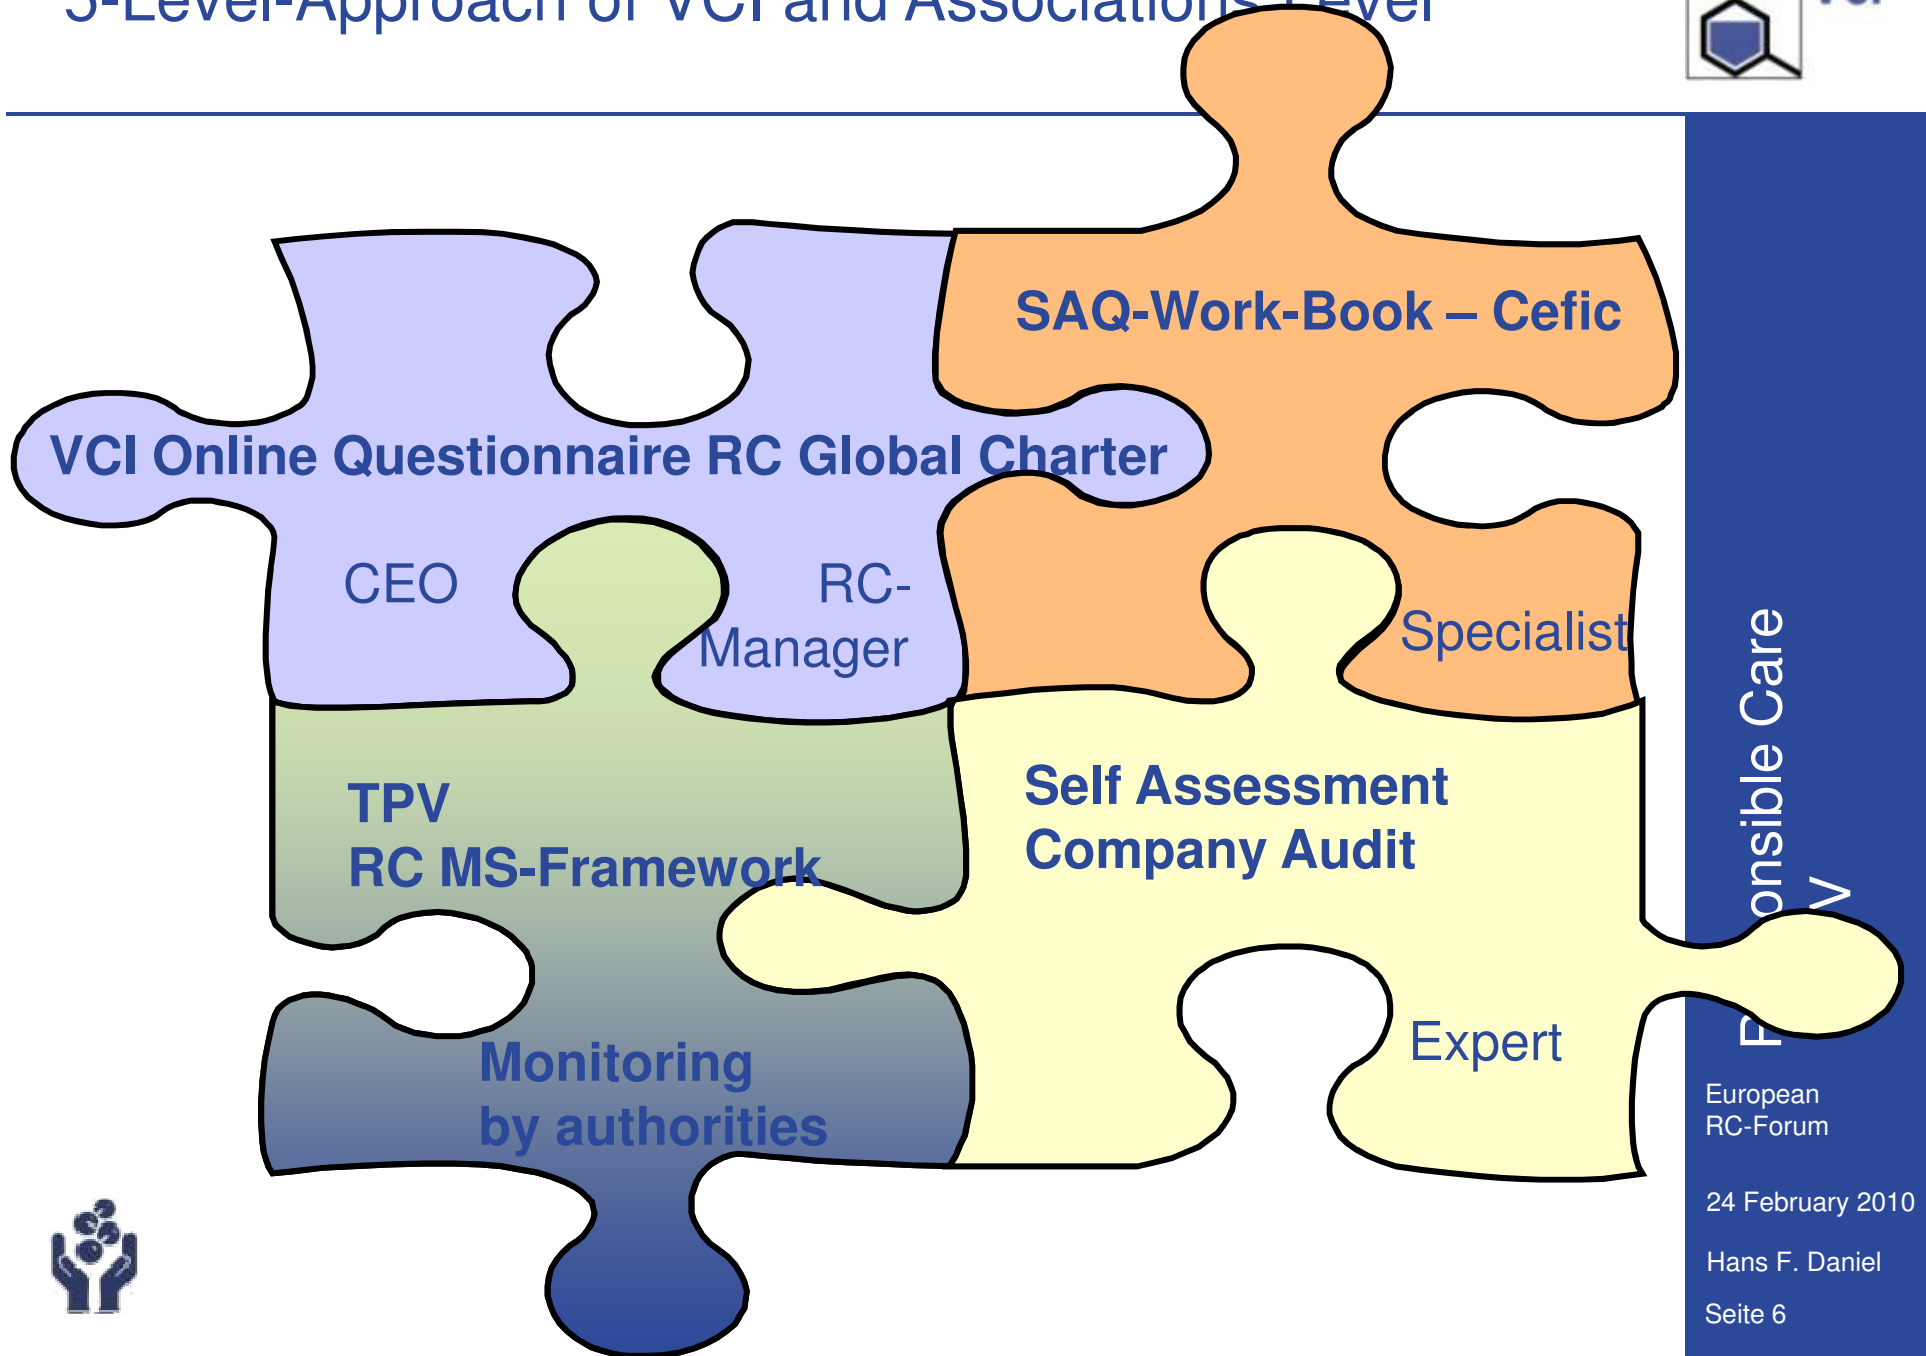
3-Level-Approach of VCI and Associations Level

SAQ-Work-Book – Cefic

VCI Online Questionnaire RC Global Charter

CEO

RC-Manager

Specialist

TPV
RC MS-Framework

Self Assessment
Company Audit

Monitoring
by authorities

Expert

R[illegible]onsible Care
V

European
RC-Forum

24 February 2010

Hans F. Daniel

Seite 6